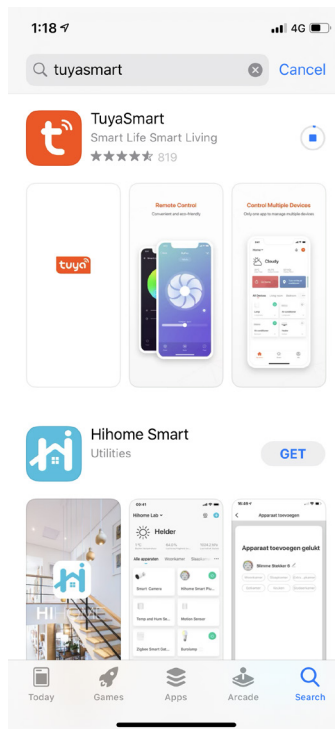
1:18

4G

tuyasmart

Cancel

TuyaSmart

Smart Life Smart Living

819

tuya

Remote Control

Convenient and eco-friendly

Control Multiple Devices

Only one app to manage multiple devices

Cloudy

Hihome Smart

Utilities

GET

Hihome Lab

Helder

Alle apparaten

Smart Camera

Hihome Smart Plu...

Temp and Hum Se...

Motion Sensor

Zigbee Smart Gat...

Apparaat toevoegen

Apparaat toevoegen gelukt

Stroom Stekker 0

Today

Games

Apps

Arcade

Search